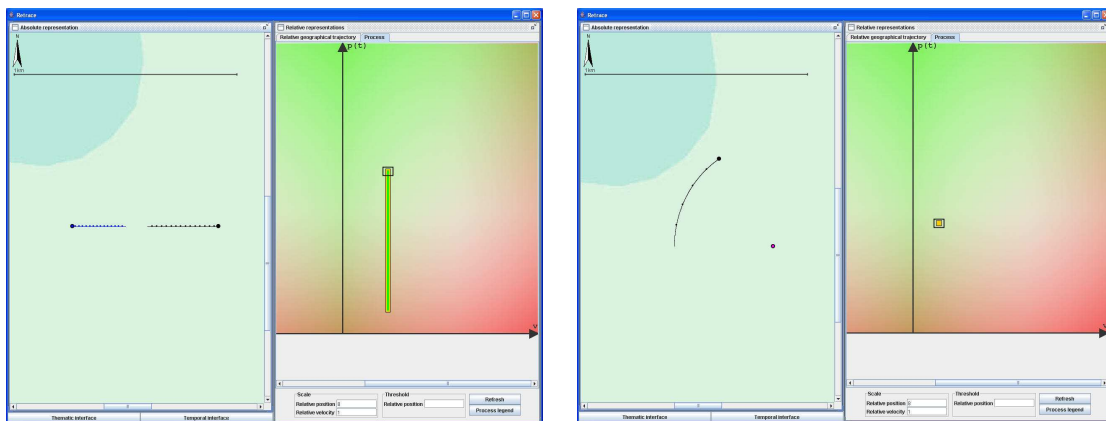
Retrace

Absolute representation

N

1km

Thematic interface

Temporal interface

Relative representations

Relative geographical trajectory

Process

p(t)

Scale

Relative position 0

Relative velocity 1

Threshold

Relative position

Refresh

Process legend

Retrace

Absolute representation

N

1km

Thematic interface

Temporal interface

Relative representations

Relative geographical trajectory

Process

p(t)

Scale

Relative position 0

Relative velocity 1

Threshold

Relative position

Refresh

Process legend